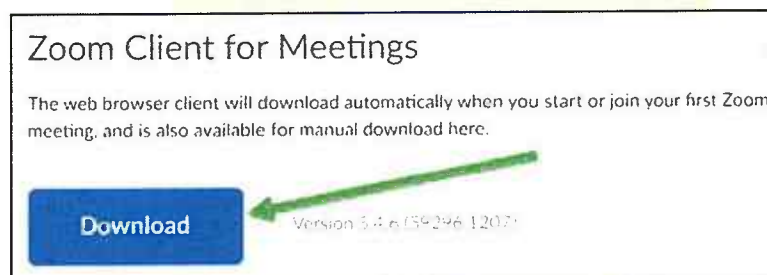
Zoom Client for Meetings

The web browser client will download automatically when you start or join your first Zoom meeting, and is also available for manual download here.

Download

Version 3.4.6 (59296.1207)